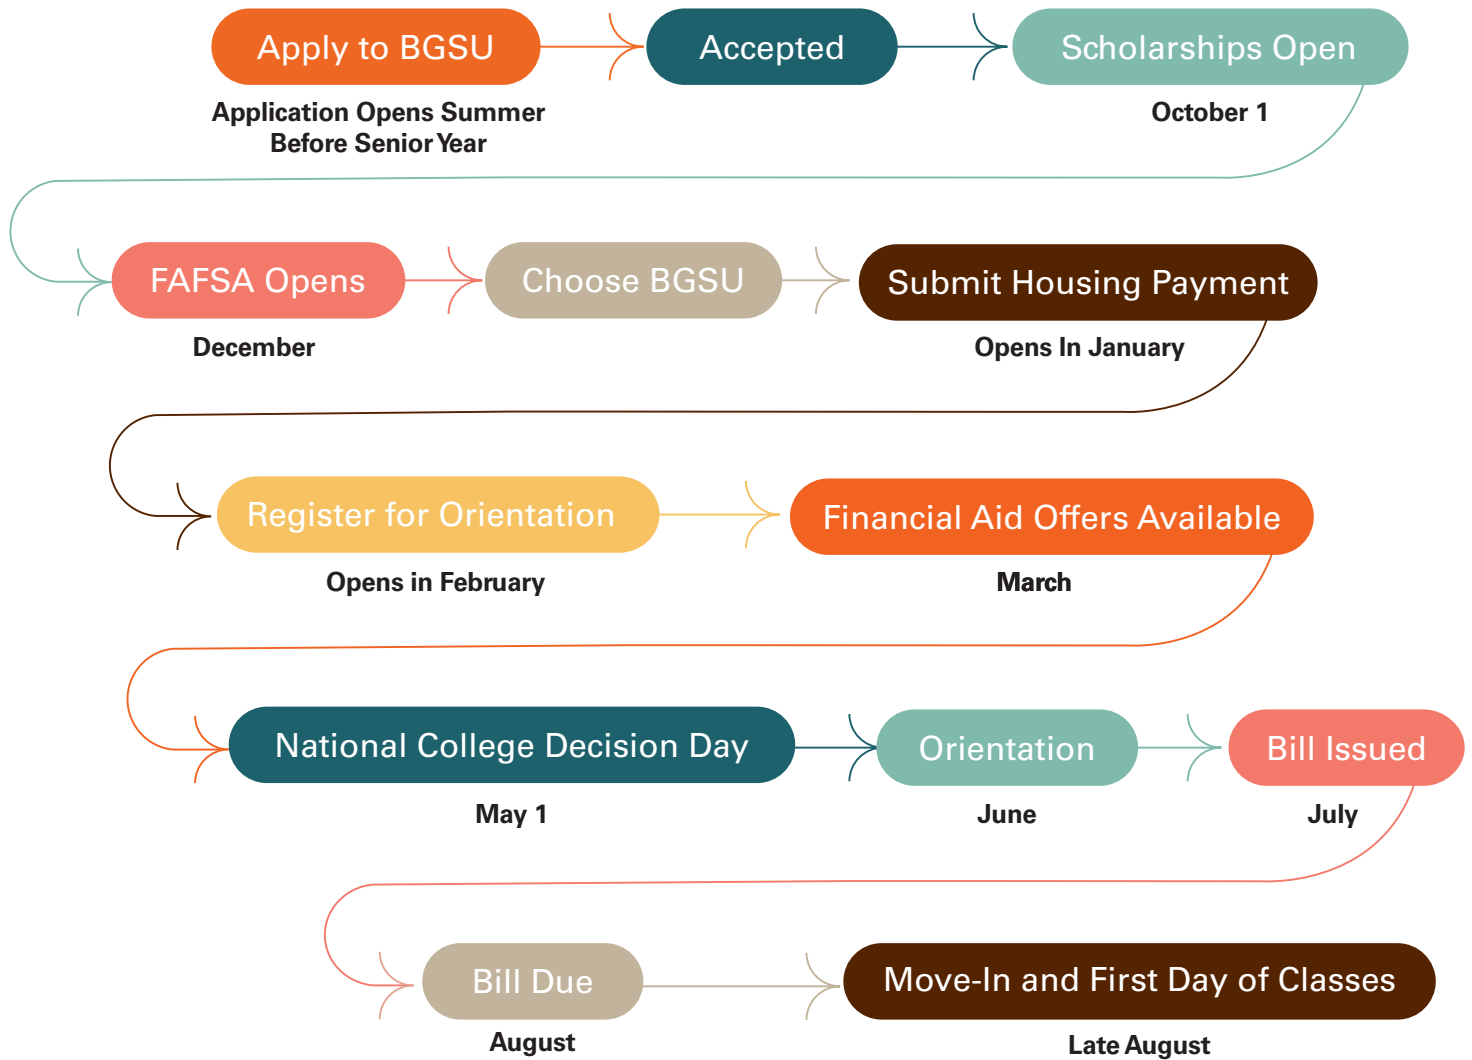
Apply to BGSU
Application Opens Summer Before Senior Year

Accepted

Scholarships Open
October 1

FAFSA Opens
December

Choose BGSU

Submit Housing Payment
Opens In January

Register for Orientation
Opens in February

Financial Aid Offers Available
March

National College Decision Day
May 1

Orientation
June

Bill Issued
July

Bill Due
August

Move-In and First Day of Classes
Late August